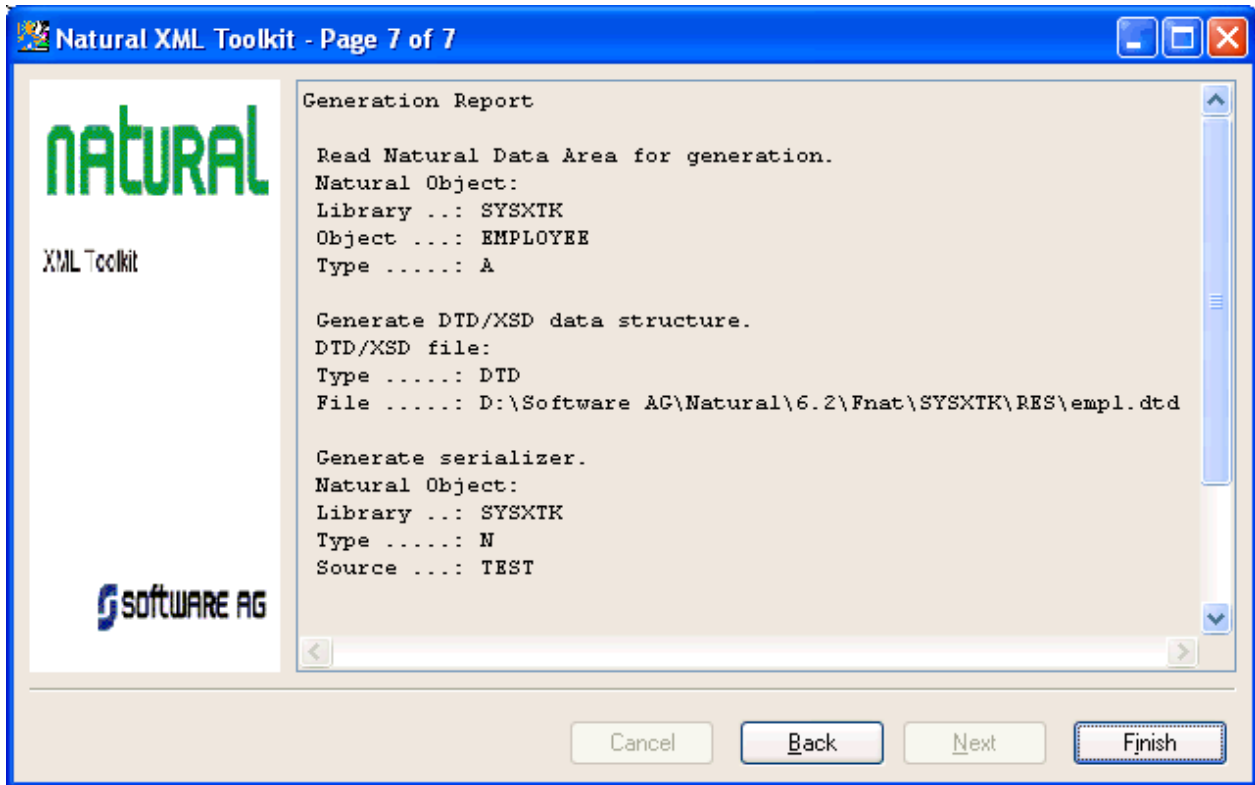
Natural XML Toolkit - Page 7 of 7

NATURAL

XML Toolkit

SOFTWARE AG

Generation Report

Read Natural Data Area for generation.
Natural Object:
Library ..: SYSXTK
Object ...: EMPLOYEE
Type .....: A

Generate DTD/XSD data structure.
DTD/XSD file:
Type .....: DTD
File .....: D:\Software AG\Natural\6.2\Fnat\SYSXTK\RES\empl.dtd

Generate serializer.
Natural Object:
Library ..: SYSXTK
Type .....: N
Source ...: TEST

Cancel
Back
Next
Finish